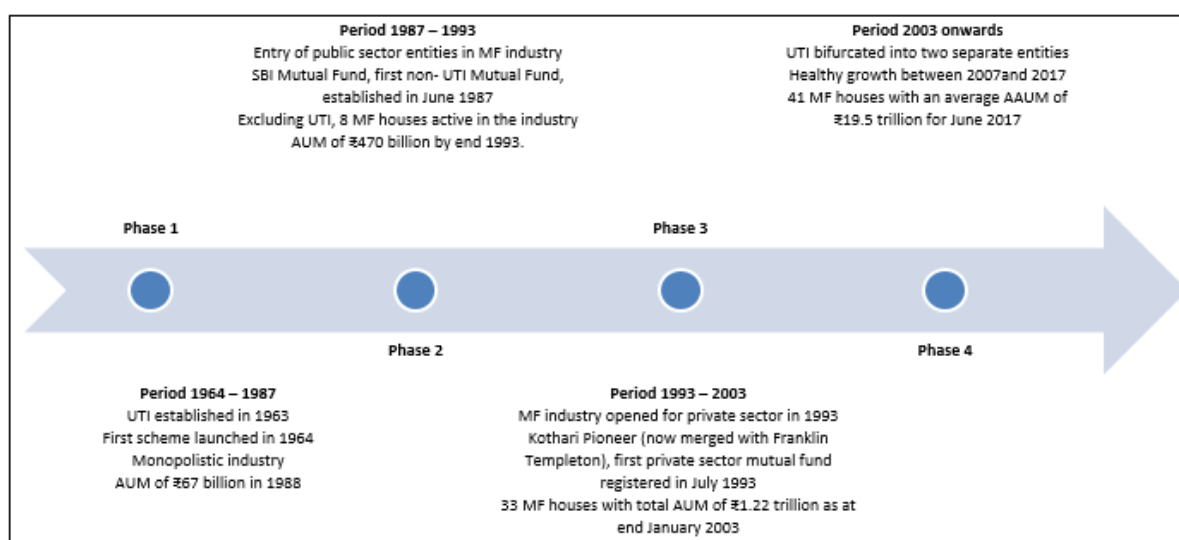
**Period 1987 – 1993**
Entry of public sector entities in MF industry
SBI Mutual Fund, first non- UTI Mutual Fund, established in June 1987
Excluding UTI, 8 MF houses active in the industry
AUM of ₹470 billion by end 1993.

**Period 2003 onwards**
UTI bifurcated into two separate entities
Healthy growth between 2007and 2017
41 MF houses with an average AAUM of ₹19.5 trillion for June 2017

Phase 1

Phase 3

Phase 2

Phase 4

**Period 1964 – 1987**
UTI established in 1963
First scheme launched in 1964
Monopolistic industry
AUM of ₹67 billion in 1988

**Period 1993 – 2003**
MF industry opened for private sector in 1993
Kothari Pioneer (now merged with Franklin Templeton), first private sector mutual fund registered in July 1993
33 MF houses with total AUM of ₹1.22 trillion as at end January 2003